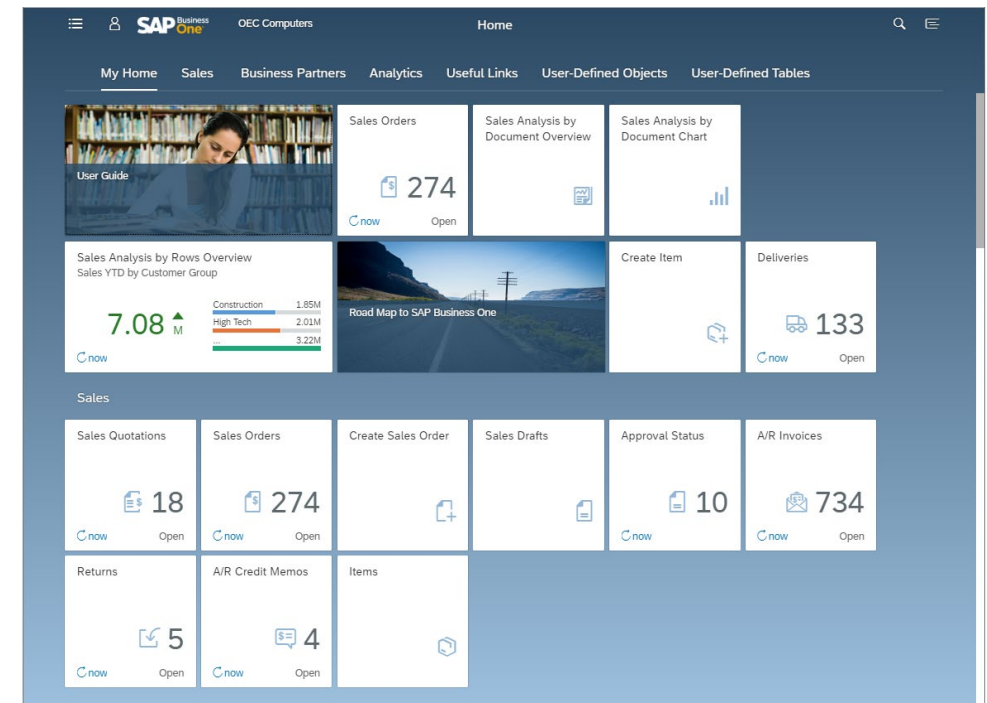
SAP Business One OEC Computers Home

My Home Sales Business Partners Analytics Useful Links User-Defined Objects User-Defined Tables

User Guide

Sales Orders
274
now Open

Sales Analysis by Document Overview

Sales Analysis by Document Chart

Sales Analysis by Rows Overview
Sales YTD by Customer Group
7.08 M
Construction 1.85M
High Tech 2.01M
... 3.22M
now

Road Map to SAP Business One

Create Item

Deliveries
133
now Open

Sales

Sales Quotations
18
now Open

Sales Orders
274
now Open

Create Sales Order

Sales Drafts

Approval Status
10
now

A/R Invoices
734
now Open

Returns
5
now Open

A/R Credit Memos
4
now Open

Items